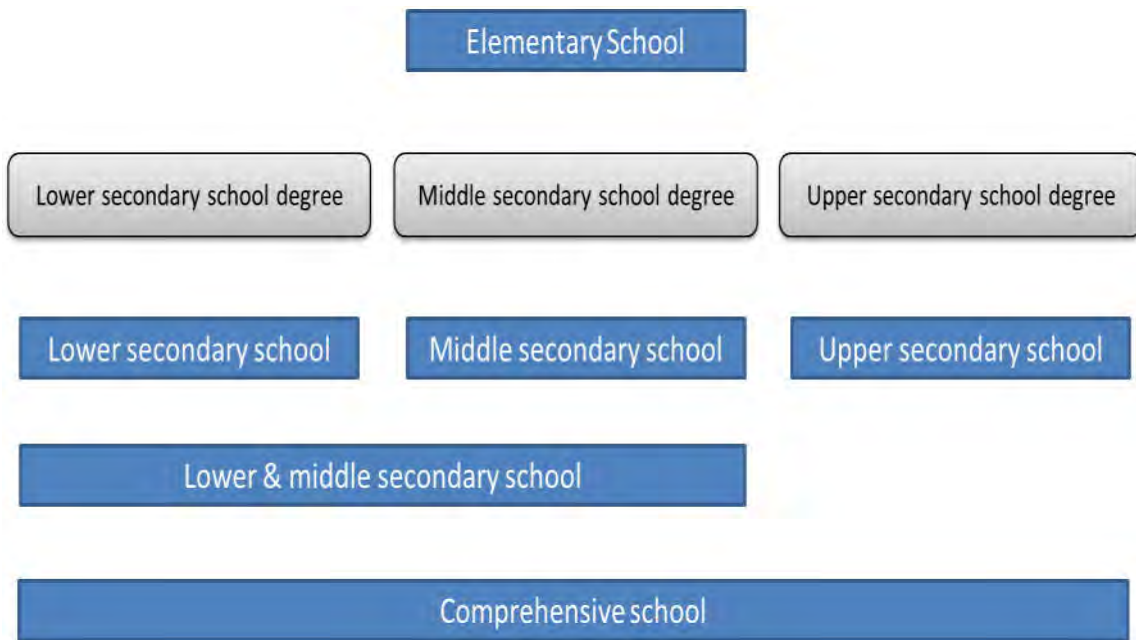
Elementary School

Lower secondary school degree

Middle secondary school degree

Upper secondary school degree

Lower secondary school

Middle secondary school

Upper secondary school

Lower & middle secondary school

Comprehensive school